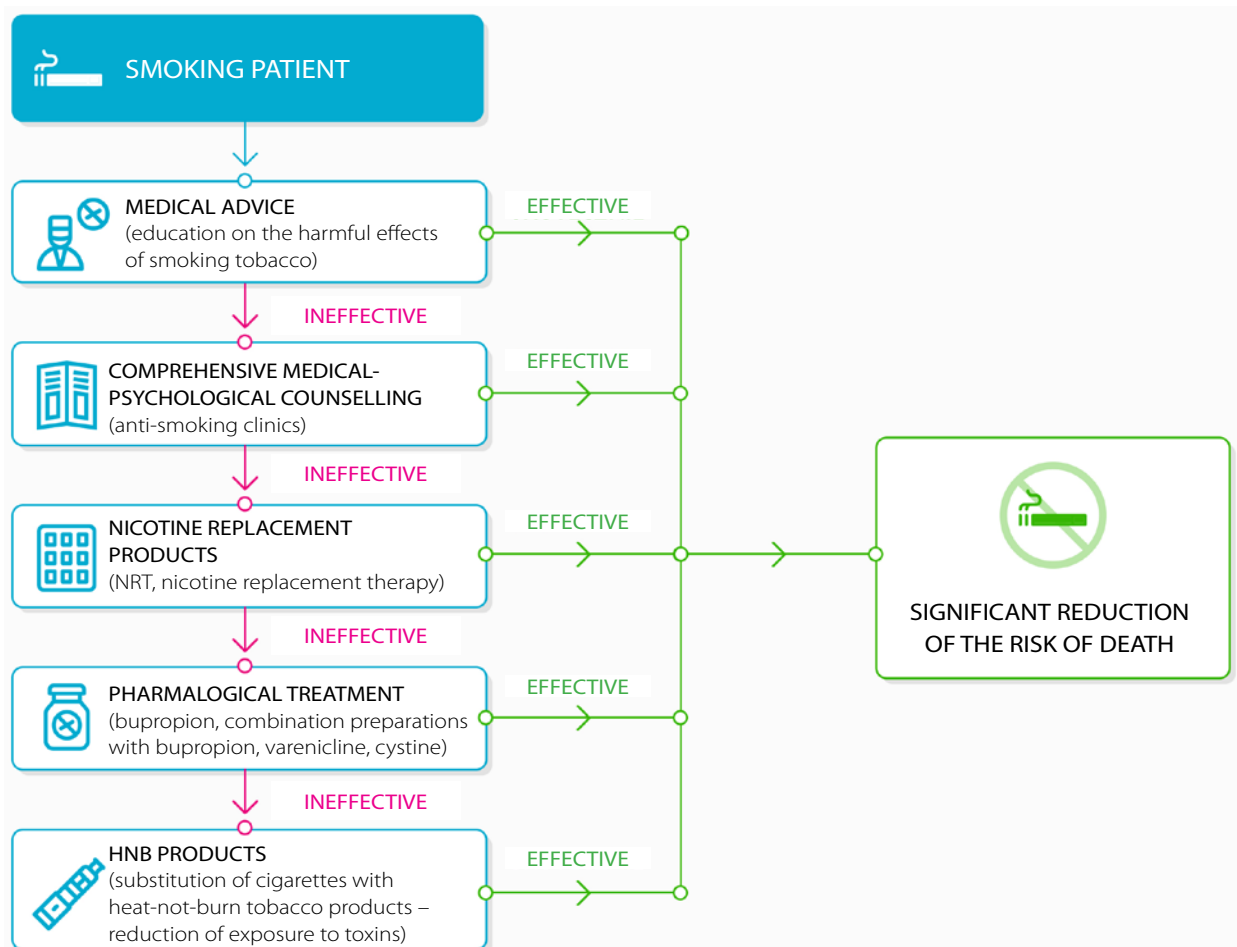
SMOKING PATIENT

MEDICAL ADVICE
(education on the harmful effects of smoking tobacco)

EFFECTIVE

INEFFECTIVE

COMPREHENSIVE MEDICAL-PSYCHOLOGICAL COUNSELLING
(anti-smoking clinics)

EFFECTIVE

INEFFECTIVE

NICOTINE REPLACEMENT PRODUCTS
(NRT, nicotine replacement therapy)

EFFECTIVE

INEFFECTIVE

PHARMALOGICAL TREATMENT
(bupropion, combination preparations with bupropion, varenicline, cystine)

EFFECTIVE

INEFFECTIVE

HNB PRODUCTS
(substitution of cigarettes with heat-not-burn tobacco products – reduction of exposure to toxins)

EFFECTIVE

SIGNIFICANT REDUCTION OF THE RISK OF DEATH